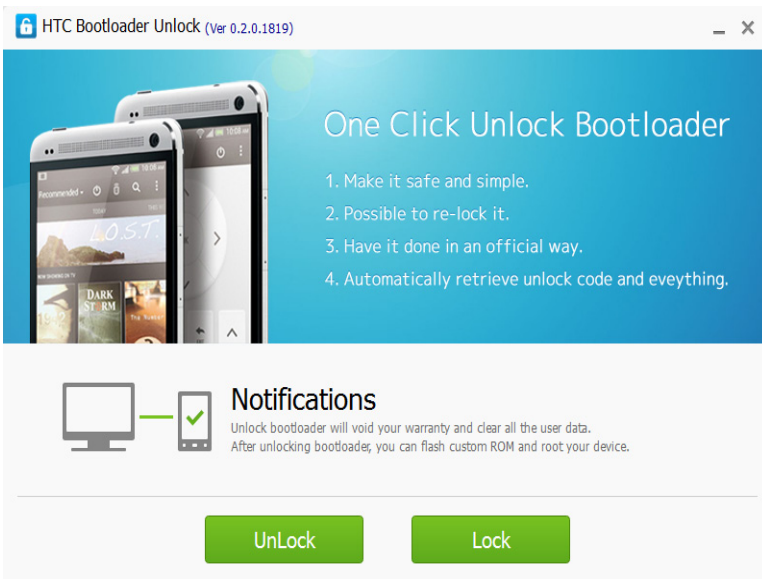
HTC Bootloader Unlock (Ver 0.2.0.1819)

One Click Unlock Bootloader

1. Make it safe and simple.
2. Possible to re-lock it.
3. Have it done in an official way.
4. Automatically retrieve unlock code and eveything.

Recommended
L.O.S.T.
DARK STORM

Notifications
Unlock bootloader will void your warranty and clear all the user data.
After unlocking bootloader, you can flash custom ROM and root your device.

UnLock
Lock